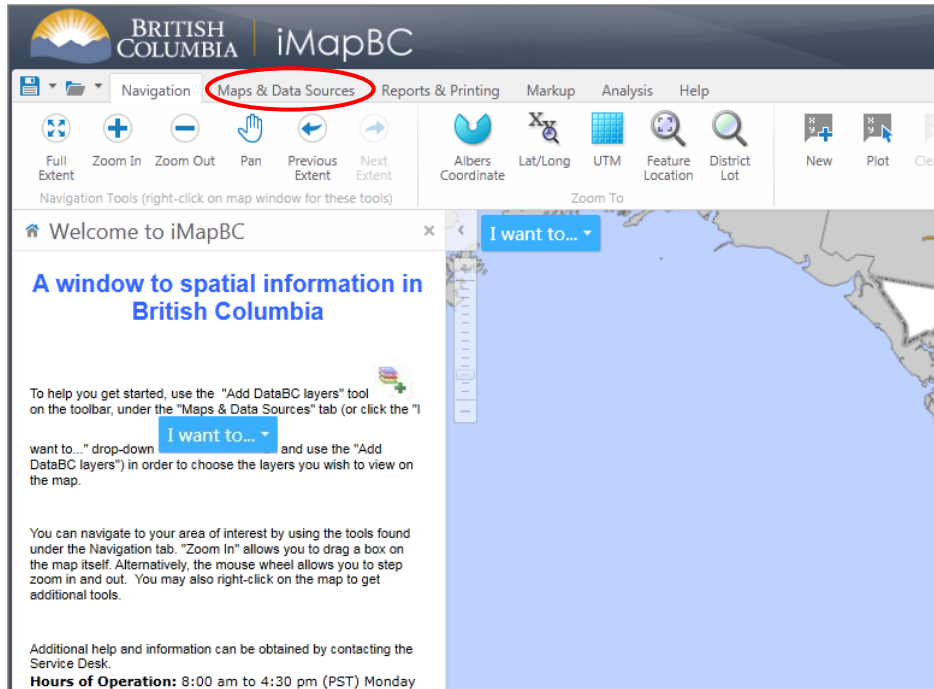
BRITISH COLUMBIA | iMapBC

Navigation | Maps & Data Sources | Reports & Printing | Markup | Analysis | Help

Full Extent | Zoom In | Zoom Out | Pan | Previous Extent | Next Extent
Navigation Tools (right-click on map window for these tools)

Albers Coordinate | Lat/Long | UTM | Feature Location | District Lot
Zoom To

New | Plot | Cle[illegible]

Welcome to iMapBC ×

I want to...

A window to spatial information in British Columbia

To help you get started, use the "Add DataBC layers" tool on the toolbar, under the "Maps & Data Sources" tab (or click the "I want to..." drop-down I want to... and use the "Add DataBC layers") in order to choose the layers you wish to view on the map.

You can navigate to your area of interest by using the tools found under the Navigation tab. "Zoom In" allows you to drag a box on the map itself. Alternatively, the mouse wheel allows you to step zoom in and out. You may also right-click on the map to get additional tools.

Additional help and information can be obtained by contacting the Service Desk.
Hours of Operation: 8:00 am to 4:30 pm (PST) Monday